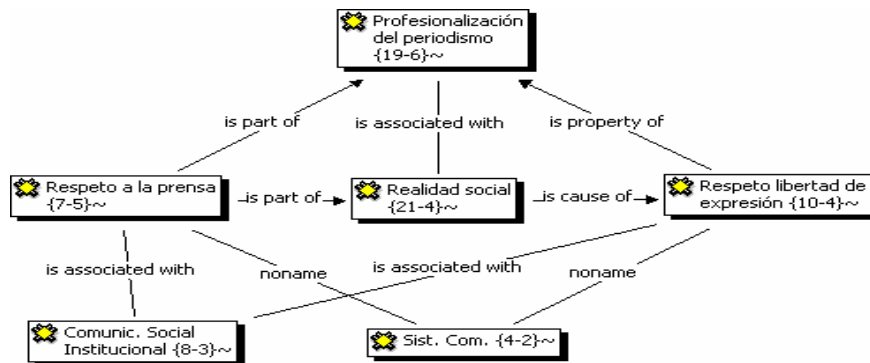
Profesionalización del periodismo {19-6}~

is part of

is associated with

is property of

Respeto a la prensa {7-5}~

is part of

Realidad social {21-4}~

is cause of

Respeto libertad de expresión {10-4}~

is associated with

noname

is associated with

noname

Comunic. Social Institucional {8-3}~

Sist. Com. {4-2}~